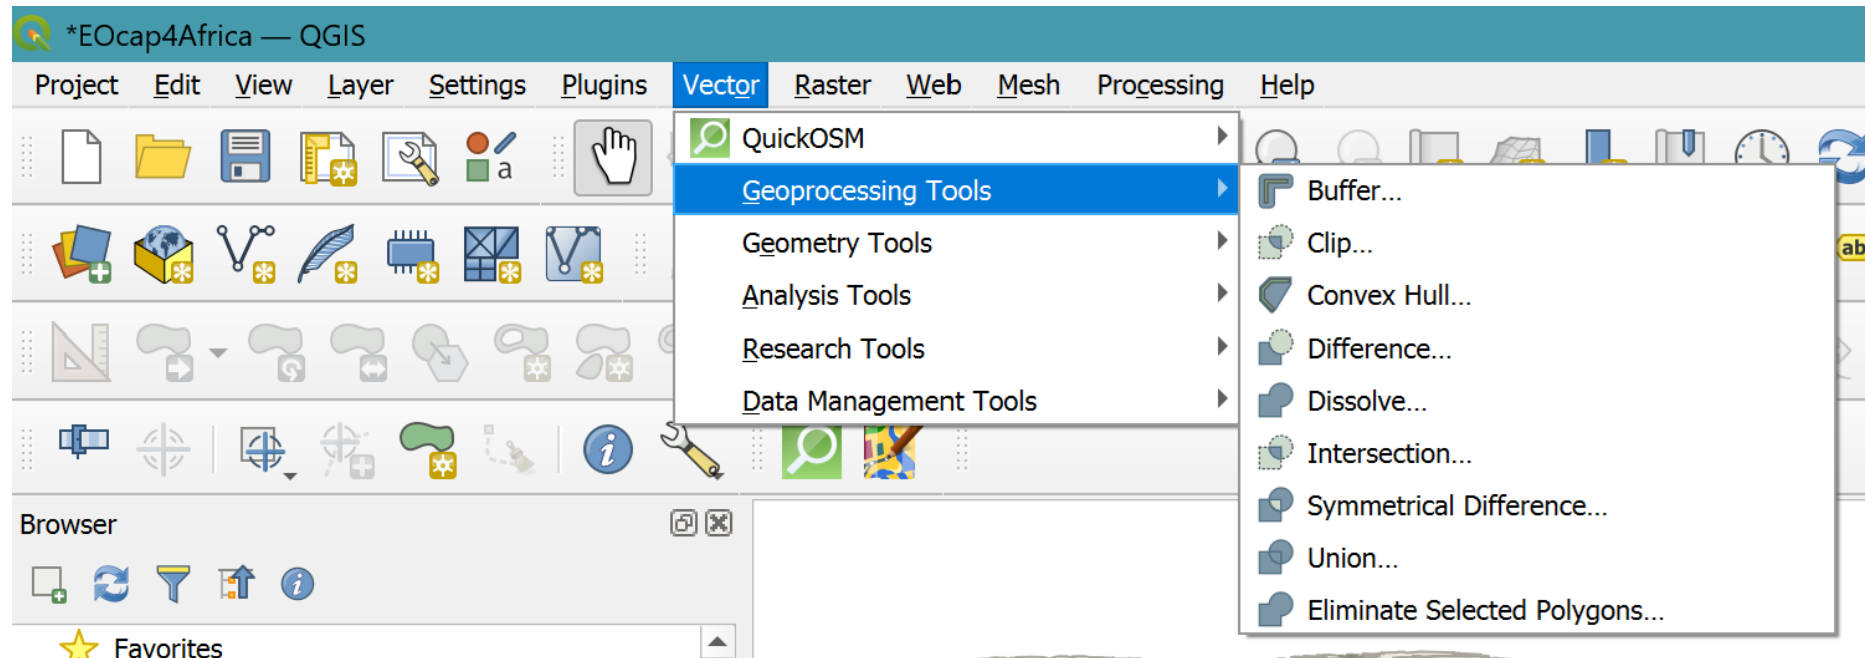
*EOcap4Africa — QGIS

Project Edit View Layer Settings Plugins Vector Raster Web Mesh Processing Help

QuickOSM
Geoprocessing Tools
Geometry Tools
Analysis Tools
Research Tools
Data Management Tools

Buffer...
Clip...
Convex Hull...
Difference...
Dissolve...
Intersection...
Symmetrical Difference...
Union...
Eliminate Selected Polygons...

Browser

Favorites